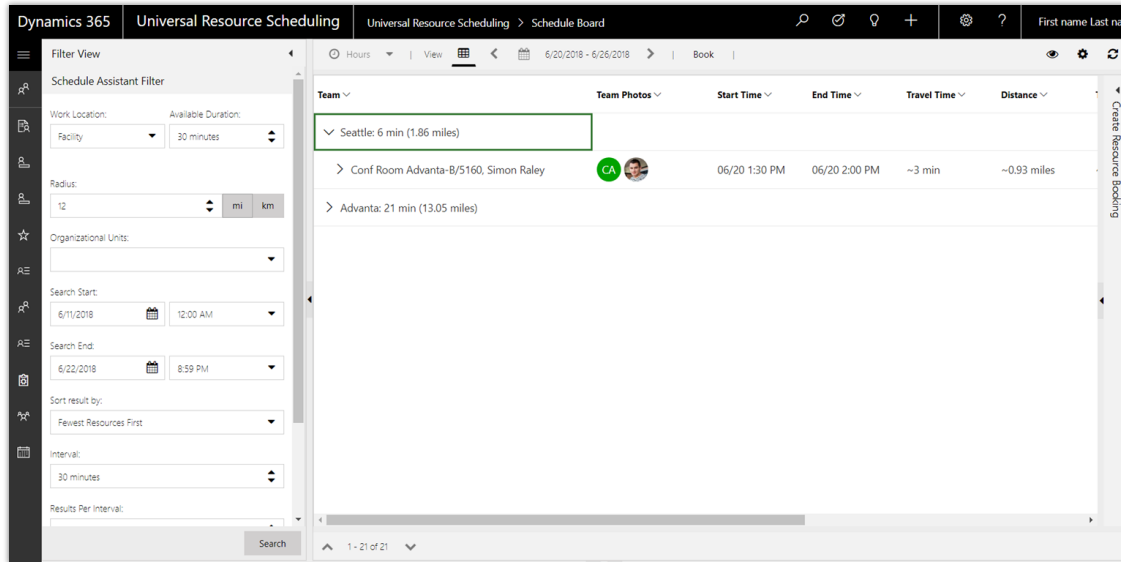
Dynamics 365 | Universal Resource Scheduling | Universal Resource Scheduling > Schedule Board | First name Last na

Filter View

Schedule Assistant Filter

Work Location: Facility
Available Duration: 30 minutes

Radius: 12 mi km

Organizational Units:

Search Start: 6/11/2018 12:00 AM

Search End: 6/22/2018 8:59 PM

Sort result by: Fewest Resources First

Interval: 30 minutes

Results Per Interval:

Search

Hours | View | 6/20/2018 - 6/26/2018 | Book |

| Team | Team Photos | Start Time | End Time | Travel Time | Distance |
|---|---|---|---|---|---|
| Seattle: 6 min (1.86 miles) | | | | | |
| Conf Room Advanta-B/5160, Simon Raley | CA | 06/20 1:30 PM | 06/20 2:00 PM | ~3 min | ~0.93 miles |
| Advanta: 21 min (13.05 miles) | | | | | |

1 - 21 of 21

Create Resource Booking